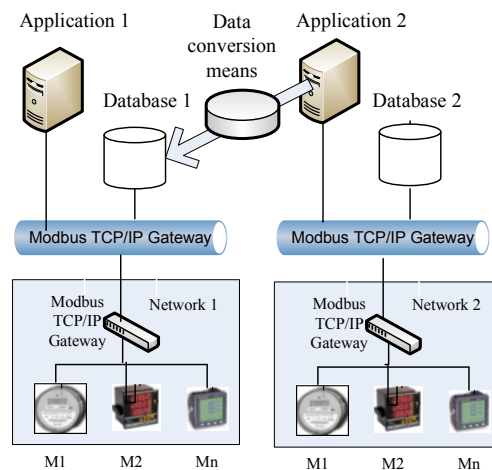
Application 1

Data conversion means

Application 2

Database 1

Database 2

Modbus TCP/IP Gateway

Modbus TCP/IP Gateway

Modbus TCP/IP Gateway

Network 1

Modbus TCP/IP Gateway

Network 2

M1

M2

Mn

M1

M2

Mn